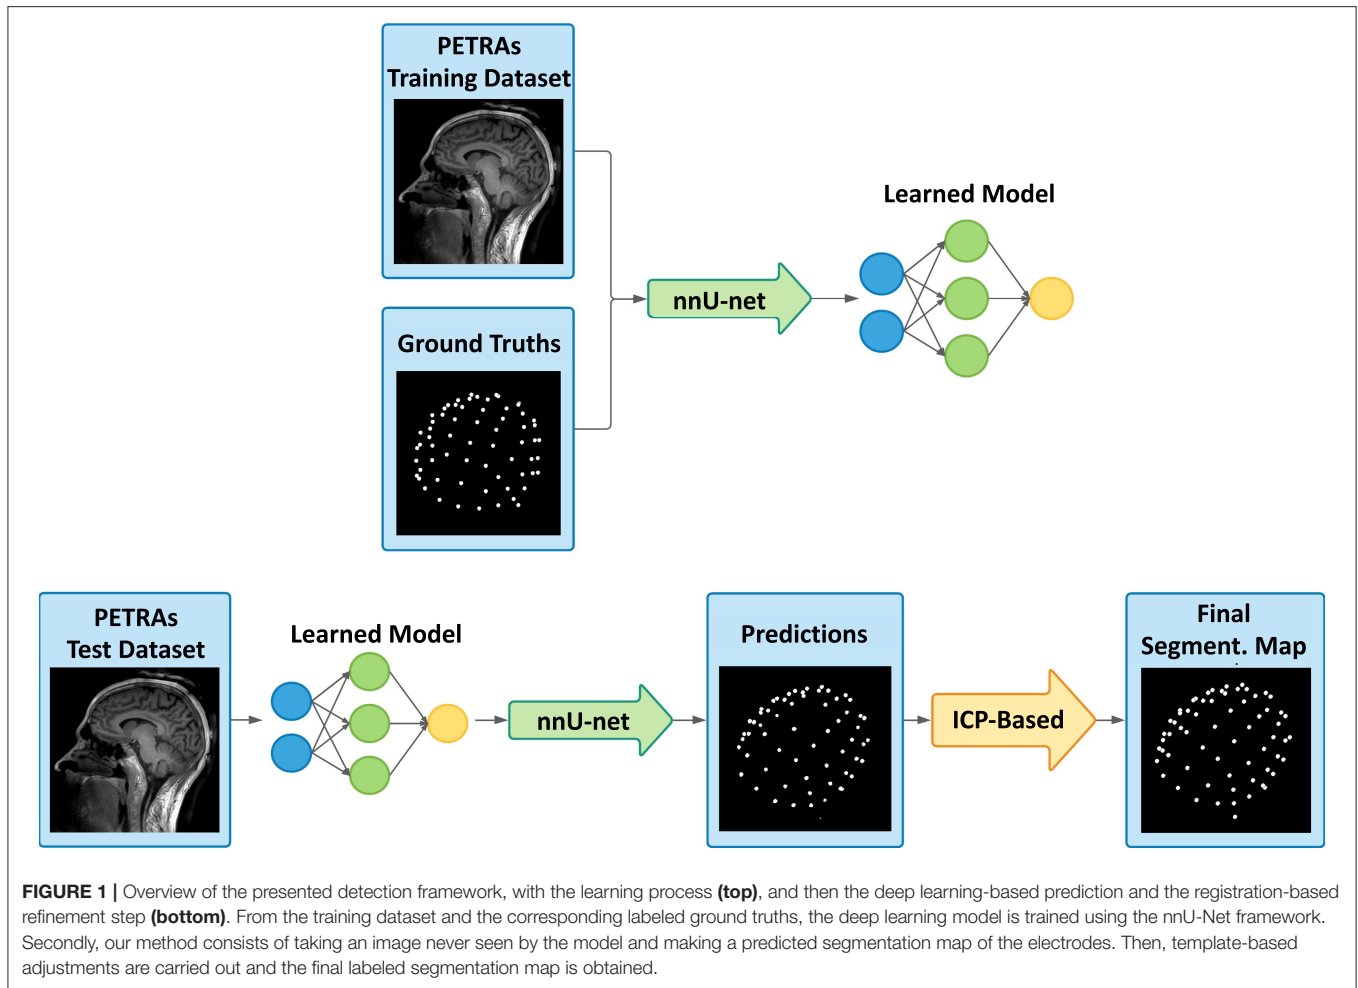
PETRAs
Training Dataset

Ground Truths

nnU-net

Learned Model

PETRAs
Test Dataset

Learned Model

nnU-net

Predictions

ICP-Based

Final
Segment. Map

FIGURE 1 | Overview of the presented detection framework, with the learning process **(top)**, and then the deep learning-based prediction and the registration-based refinement step **(bottom)**. From the training dataset and the corresponding labeled ground truths, the deep learning model is trained using the nnU-Net framework. Secondly, our method consists of taking an image never seen by the model and making a predicted segmentation map of the electrodes. Then, template-based adjustments are carried out and the final labeled segmentation map is obtained.